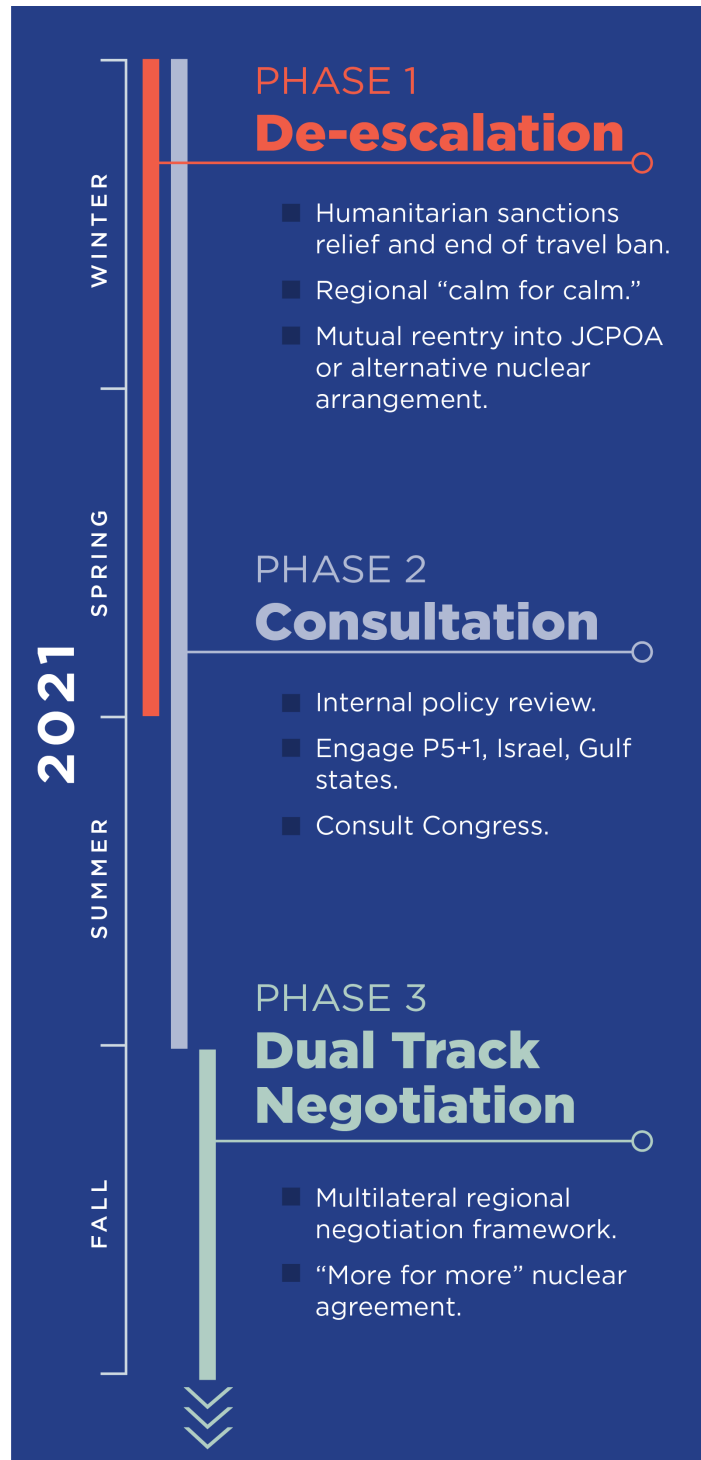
2021

WINTER

SPRING

SUMMER

FALL

PHASE 1
De-escalation

Humanitarian sanctions relief and end of travel ban.

Regional “calm for calm.”

Mutual reentry into JCPOA or alternative nuclear arrangement.

PHASE 2
Consultation

Internal policy review.

Engage P5+1, Israel, Gulf states.

Consult Congress.

PHASE 3
Dual Track Negotiation

Multilateral regional negotiation framework.

“More for more” nuclear agreement.